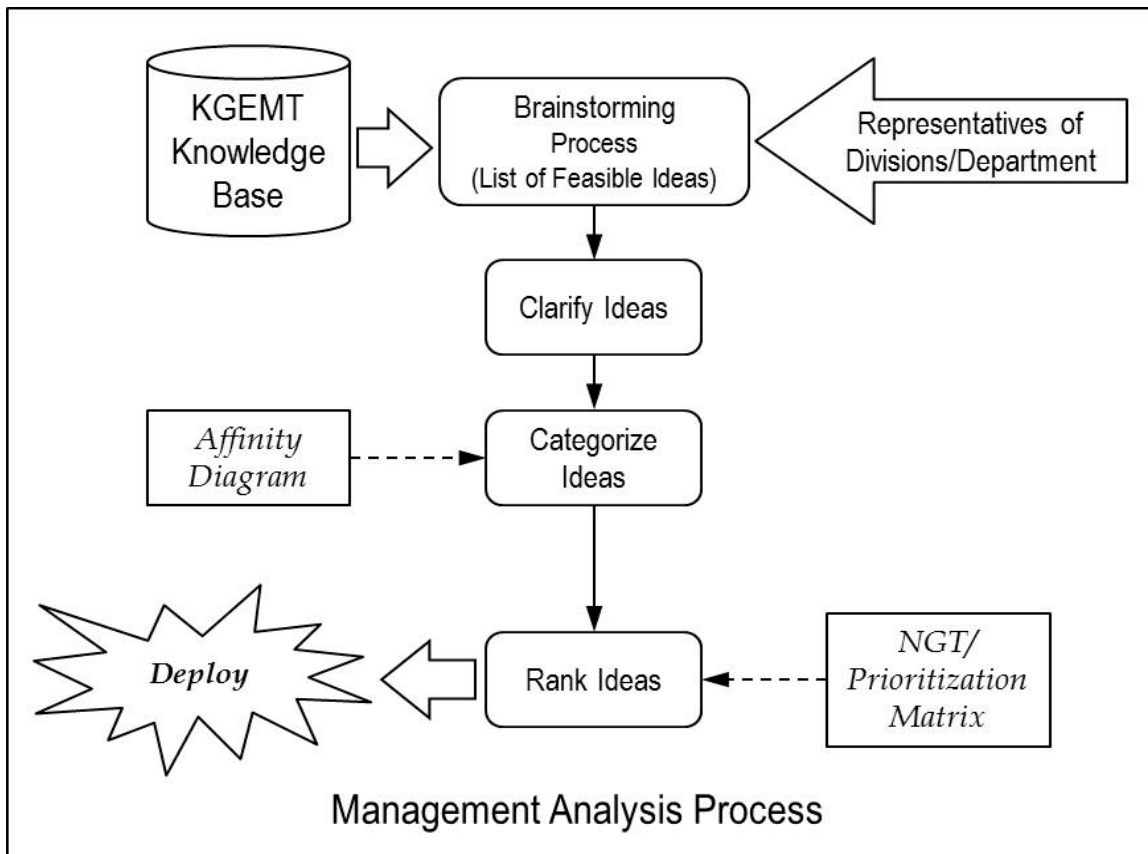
KGEMT Knowledge Base

Brainstorming Process (List of Feasible Ideas)

Representatives of Divisions/Department

Clarify Ideas

Affinity Diagram

Categorize Ideas

Deploy

Rank Ideas

NGT/ Prioritization Matrix

Management Analysis Process